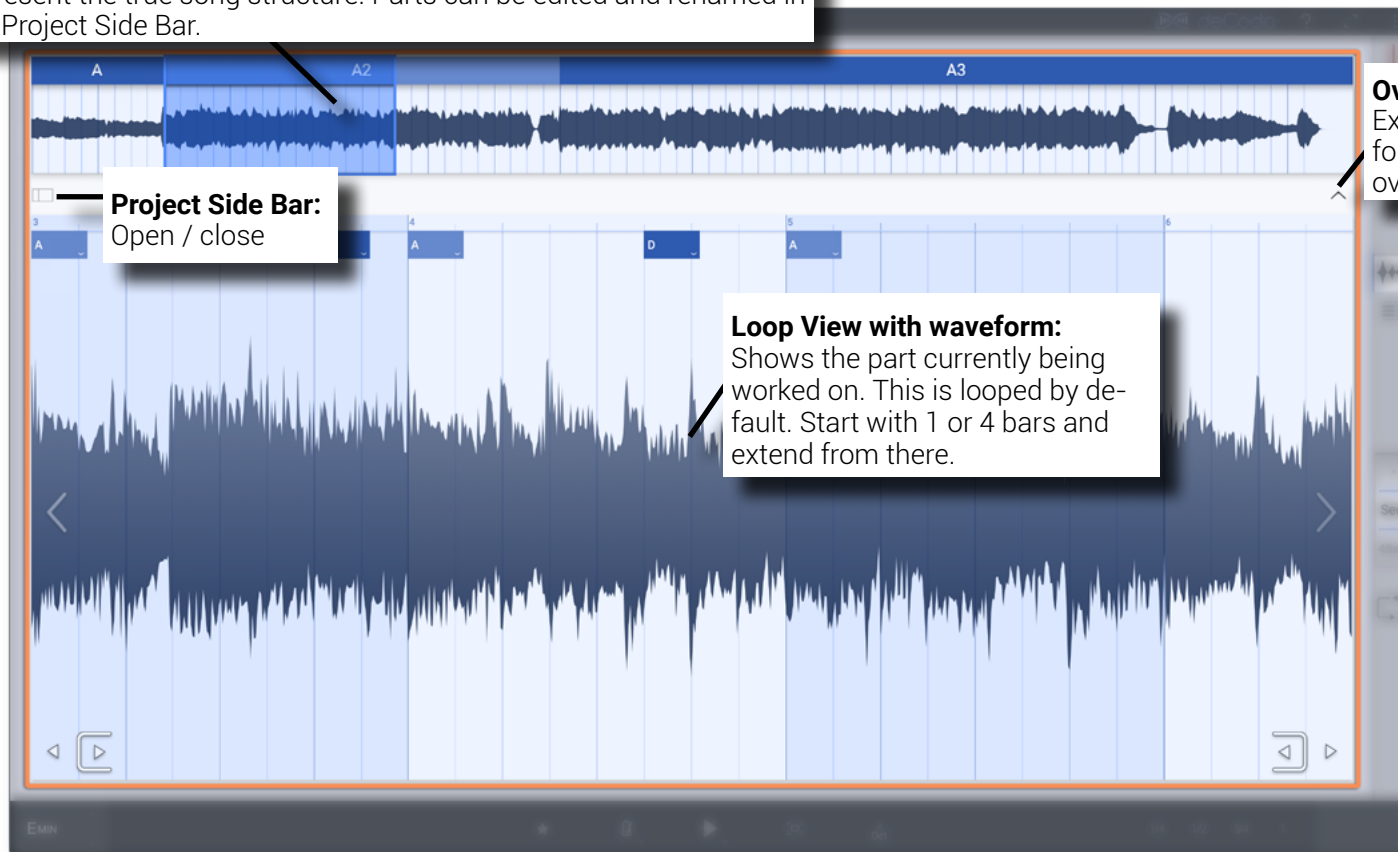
esent the true song structure. Parts can be edited and renamed in Project Side Bar.

A
A2
A3

Ov
Ex
fo
ov

Project Side Bar:
Open / close

3
4
5
6
A
A
D
A

Loop View with waveform:
Shows the part currently being worked on. This is looped by default. Start with 1 or 4 bars and extend from there.

Emin